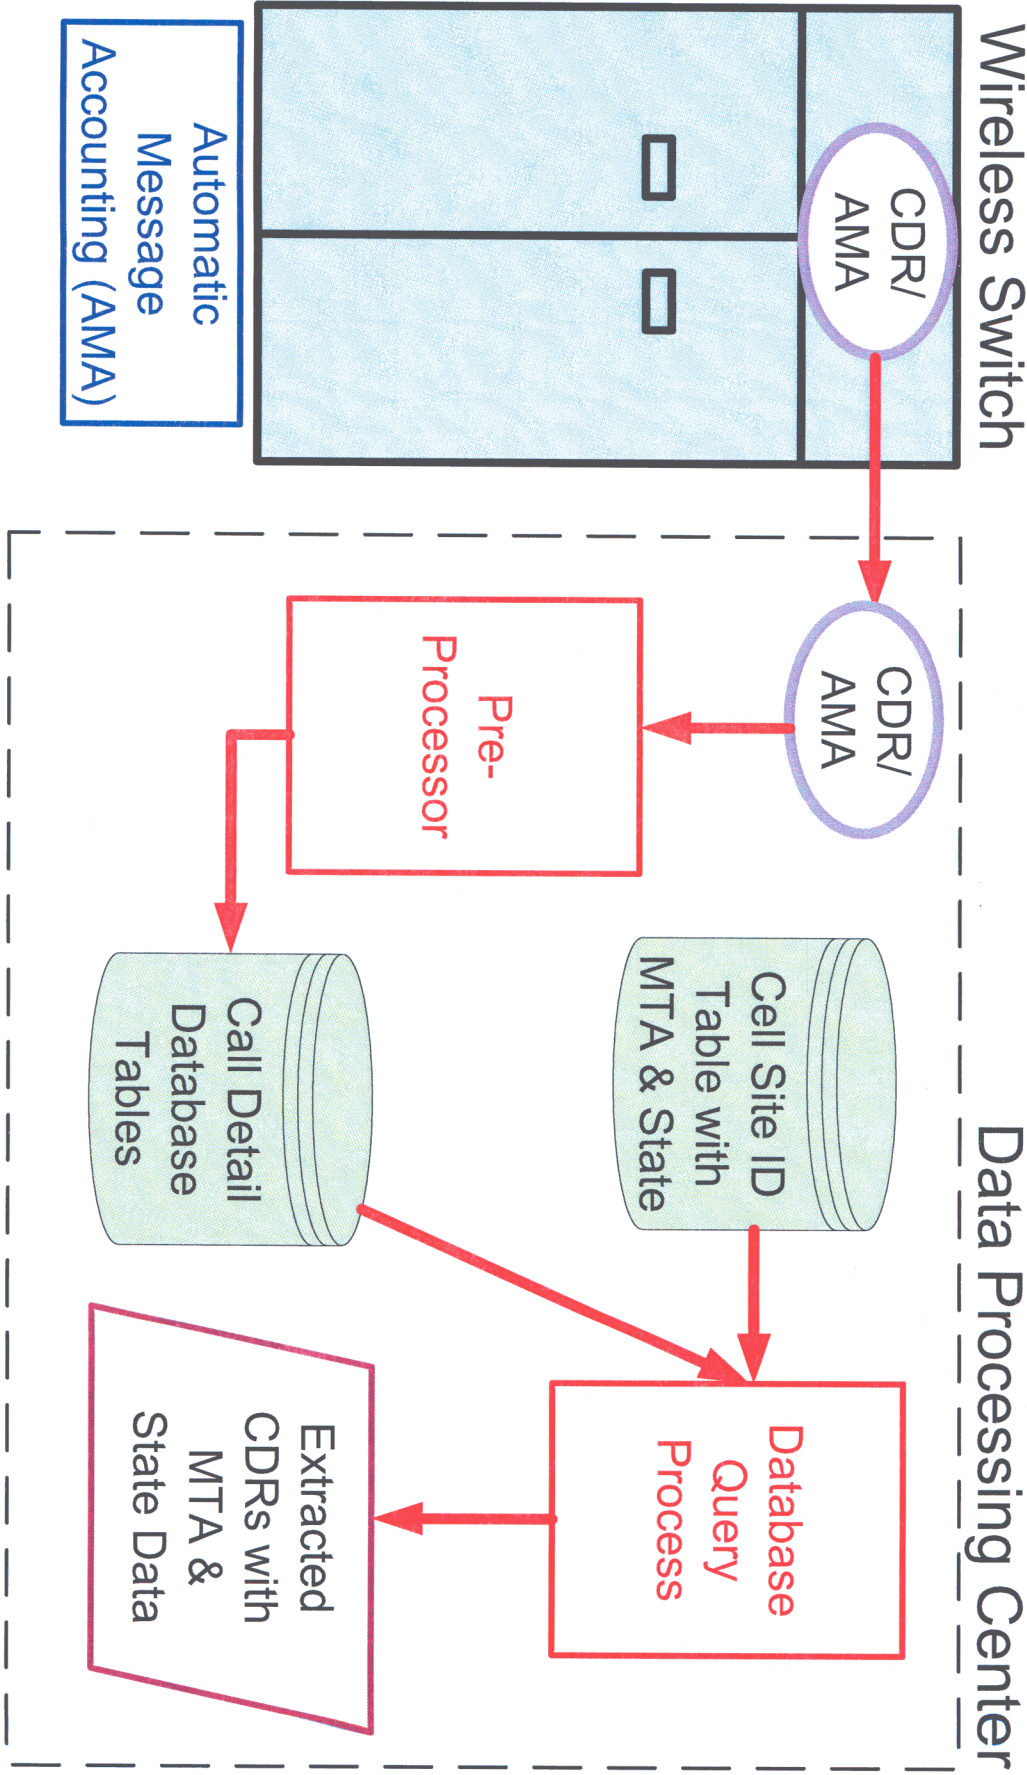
Wireless Switch

CDR/ AMA

Automatic Message Accounting (AMA)

Data Processing Center

CDR/ AMA

Pre-Processor

Cell Site ID Table with MTA & State

Call Detail Database Tables

Database Query Process

Extracted CDRs with MTA & State Data